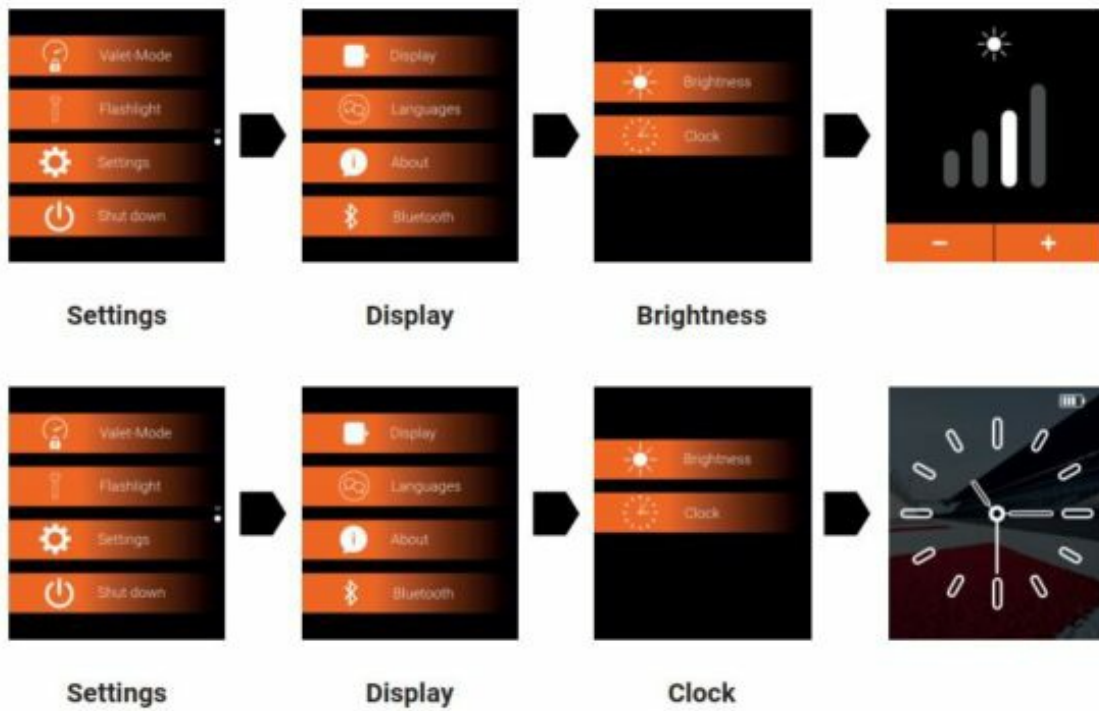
Valet-Mode
Flashlight
Settings
Shut down

Display
Languages
About
Bluetooth

Brightness
Clock

−
+

Settings

Display

Brightness

Valet-Mode
Flashlight
Settings
Shut down

Display
Languages
About
Bluetooth

Brightness
Clock

Settings

Display

Clock